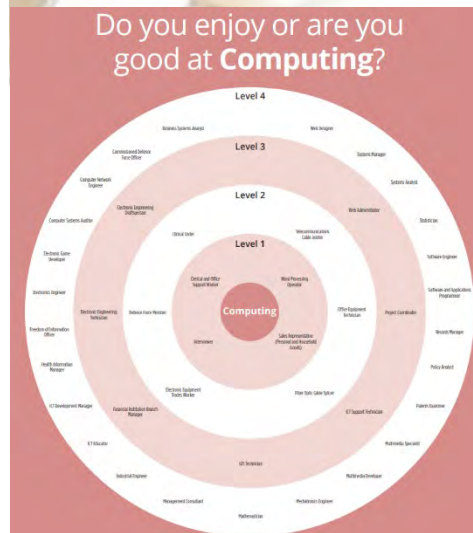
Do you enjoy or are you good at **Computing**?

Level 4

Level 3

Level 2

Level 1

Computing

Clerical and Office Support Worker

Word Processing Operator

Sales Representative (Personal and Household Goods)

Interviewer

Clinical Coder

Telecommunications Cable Jointer

Defence Force Member

Electronic Equipment Trades Worker

Fibre Optic Cable Splicer

Office Equipment Technician

Electronic Engineering Draftsperson

Web Administrator

Electronic Engineering Technician

Financial Institution Branch Manager

ICT Support Technician

Project Coordinator

GIS Technician

Business Systems Analyst

Web Designer

Commissioned Defence Force Officer

Systems Manager

Computer Network Engineer

Systems Analyst

Computer Systems Auditor

Statistician

Electronic Game Developer

Software Engineer

Electronics Engineer

Software and Applications Programmer

Freedom of Information Officer

Records Manager

Health Information Manager

Policy Analyst

ICT Development Manager

Patents Examiner

ICT Educator

Multimedia Specialist

Industrial Engineer

Multimedia Developer

Management Consultant

Mechatronics Engineer

Mathematician